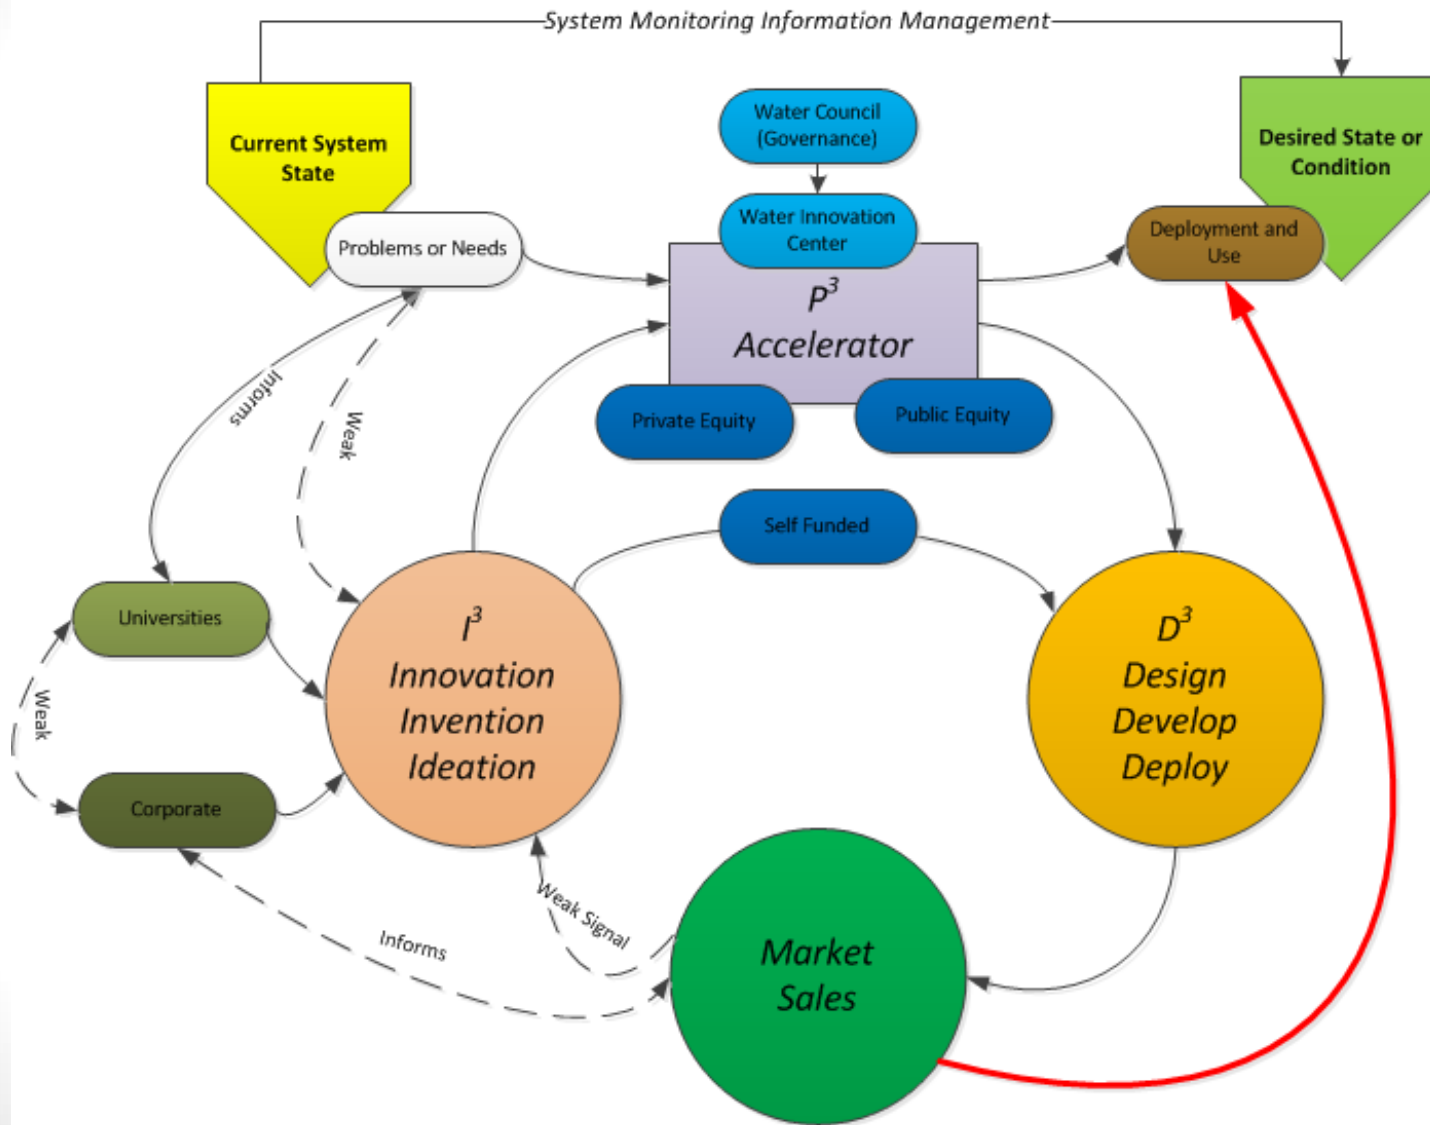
System Monitoring Information Management

Current System State

Desired State or Condition

Water Council (Governance)

Water Innovation Center

Problems or Needs

$P^3$ Accelerator

Deployment and Use

Private Equity

Public Equity

Informs

Weak

Self Funded

Universities

$I^3$ Innovation Invention Ideation

$D^3$ Design Develop Deploy

Weak

Corporate

Weak Signal

Informs

Market Sales